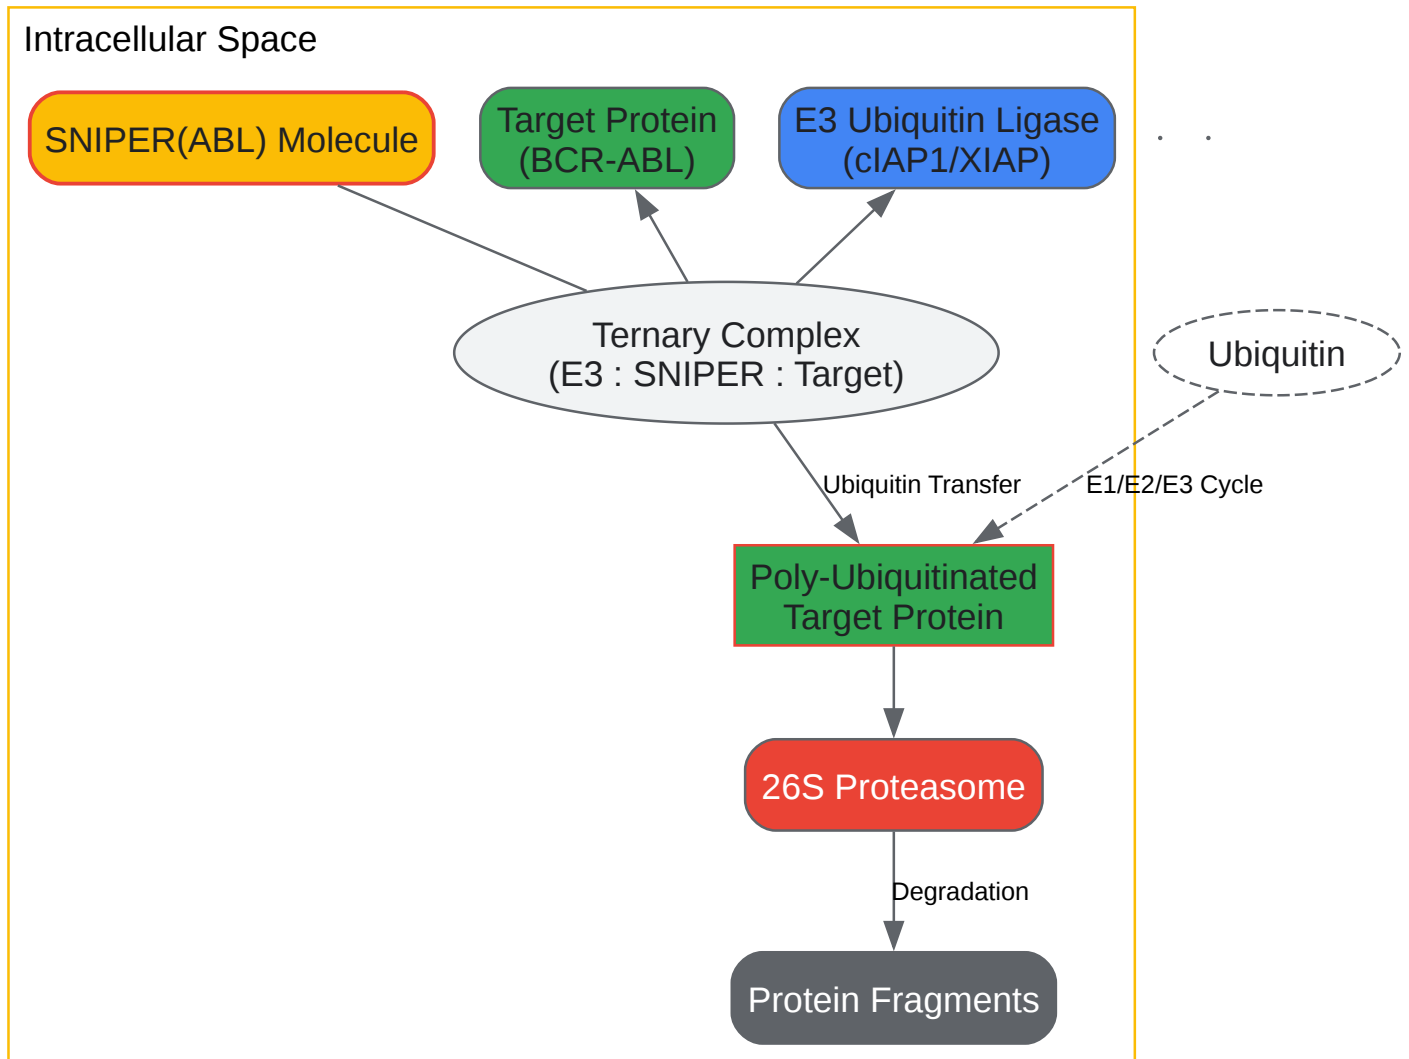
Intracellular Space

SNIPER(ABL) Molecule

Target Protein (BCR-ABL)

E3 Ubiquitin Ligase (cIAP1/XIAP)

Ternary Complex (E3 : SNIPER : Target)

Ubiquitin

Ubiquitin Transfer

E1/E2/E3 Cycle

Poly-Ubiquitinated Target Protein

26S Proteasome

Degradation

Protein Fragments